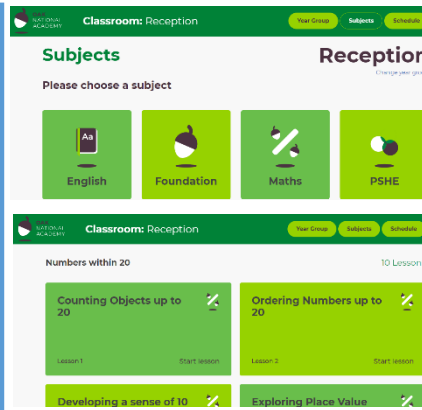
OAK NATIONAL ACADEMY Classroom: Reception

Year Group Subjects Schedule

Subjects

Receptio

Change year gro

Please choose a subject

Aa

English

Foundation

Maths

PSHE

OAK NATIONAL ACADEMY Classroom: Reception

Year Group Subjects Schedule

Numbers within 20

10 Lesson

Counting Objects up to 20

Lesson 1

Start lesson

Ordering Numbers up to 20

Lesson 2

Start lesson

Developing a sense of 10

Exploring Place Value